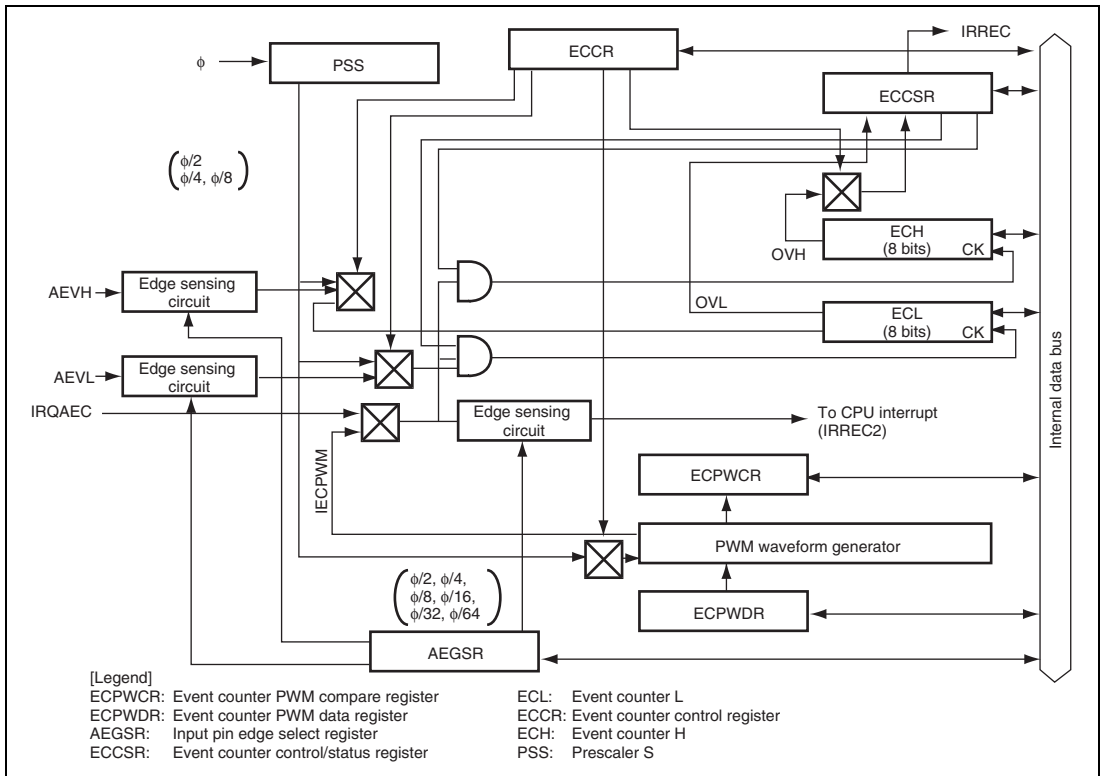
$\phi$

PSS

ECCR

IRREC

ECCSR

$\left(\begin{matrix}\phi/2 \\ \phi/4, \phi/8\end{matrix}\right)$

ECH (8 bits) CK

OVH

AEVH

Edge sensing circuit

OVL

ECL (8 bits) CK

AEVL

Edge sensing circuit

Internal data bus

IRQAEC

Edge sensing circuit

To CPU interrupt (IRREC2)

IECPWM

ECPWCR

PWM waveform generator

$\left(\begin{matrix}\phi/2, \phi/4, \\ \phi/8, \phi/16, \\ \phi/32, \phi/64\end{matrix}\right)$

ECPWDR

AEGSR

[Legend]
ECPWCR: Event counter PWM compare register
ECPWDR: Event counter PWM data register
AEGSR: Input pin edge select register
ECCSR: Event counter control/status register

ECL: Event counter L
ECCR: Event counter control register
ECH: Event counter H
PSS: Prescaler S